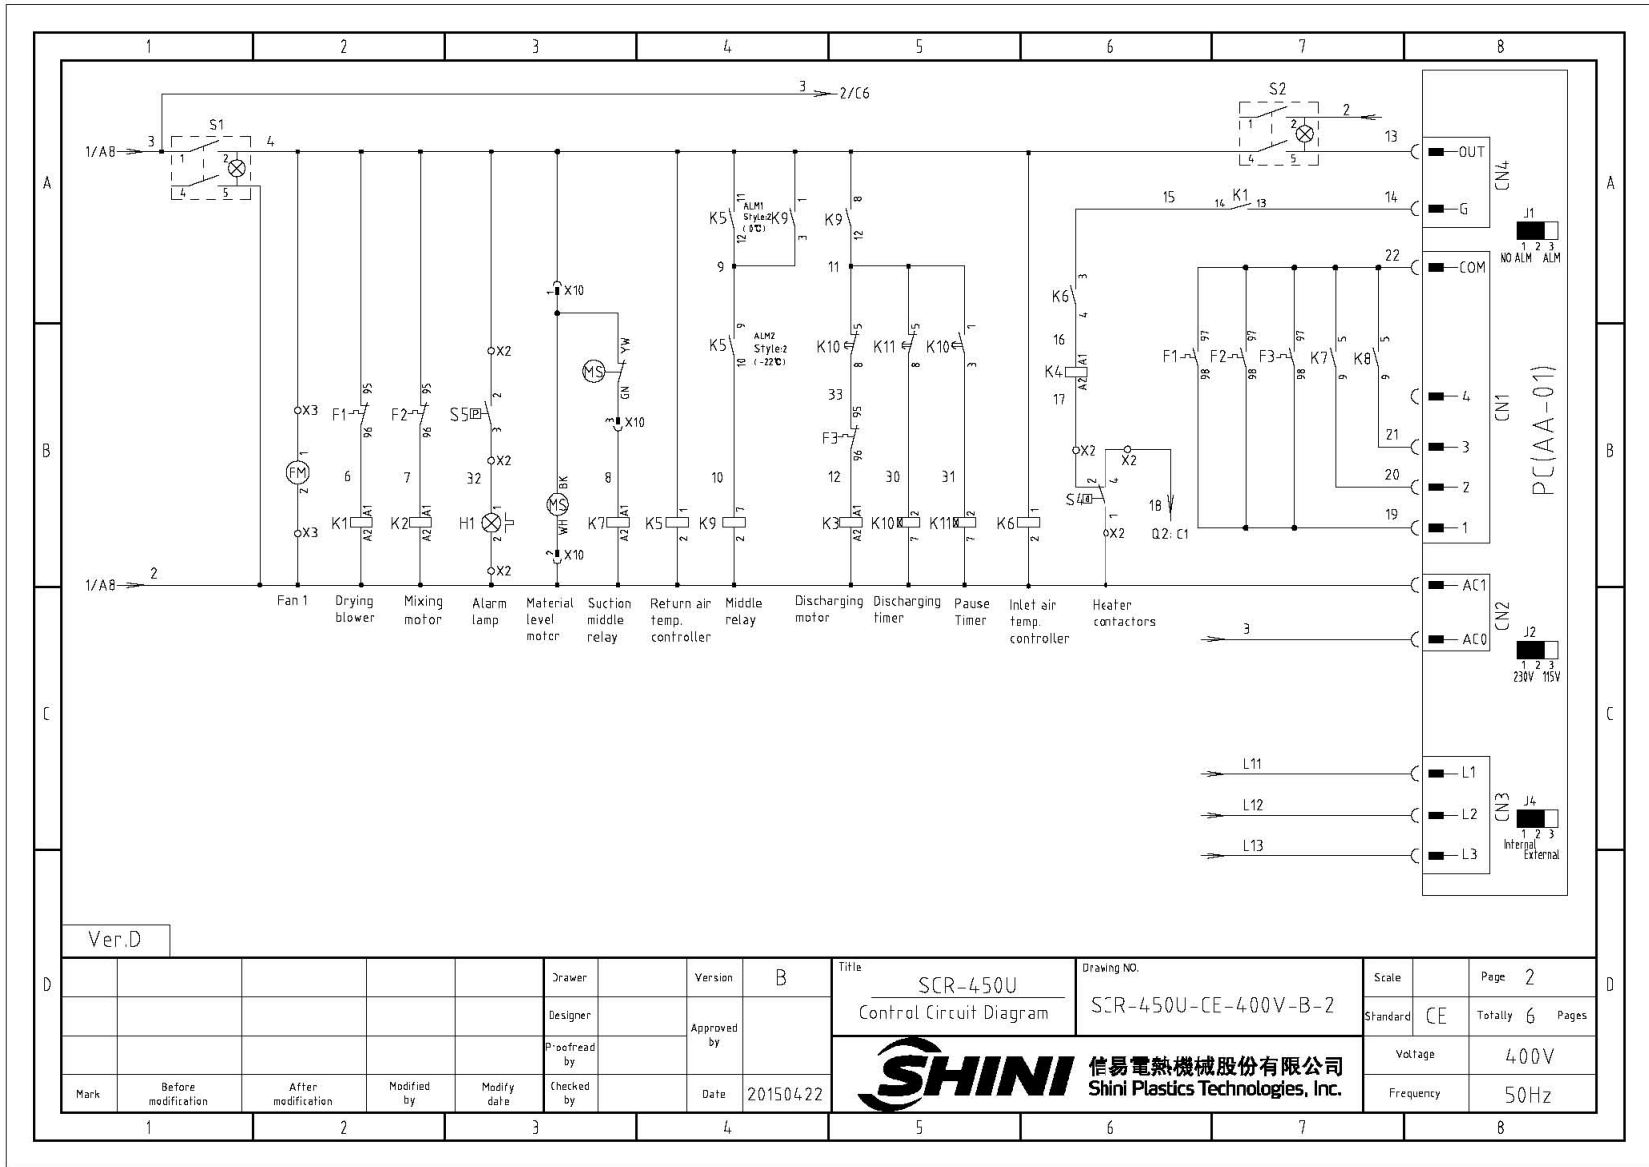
1 2 3 4 5 6 7 8

A B C D

1/A8 3 S1 1 2 4 5 4

3 2/C6

S2 1 2 4 5 2 13 OUT CN4

15 14 K1 13 14 G

J1 1 2 3 NO ALM ALM

22 COM

K5 11 ALM1 Style:2 (0℃) 12 K9 1 3

9

K5 9 ALM2 Style:2 (-22℃) 10

K9 8 12

11

K10 5 8 K11 5 8 K10 1 3

33 F3 95 96

X10 YW MS GN X10

X2 S5 2 3 X2 32 H1 1 2 X2

X3 FM 1 2 X3

F1 95 96 6 K1 A1 A2

F2 95 96 7 K2 A1 A2

MS BK WH X10

8 K7 A1 A2

K5 1 2 10 K9 1 2

12 K3 A1 A2 30 K10 2 7 31 K11 2 7

K6 1 2

K6 3 4 16 K4 A1 A2 17

X2 X2 S4 2 4 1 X2 18 Q2: C1

F1 97 98 F2 97 98 F3 97 98 K7 5 9 K8 5 9

4 3 2 1 21 20 19 CN1 PC(AA-01)

1/A8 2

Fan 1

Drying blower

Mixing motor

Alarm lamp

Material level motor

Suction middle relay

Return air temp. controller

Middle relay

Discharging motor

Discharging timer

Pause Timer

Inlet air temp. controller

Heater contactors

AC1 AC0 CN2 3

J2 1 2 3 230V 115V

L11 L1 L12 L2 L13 L3 CN3

J4 1 2 3 Internal External

Ver.D

| Mark | Before modification | After modification | Modified by | Modify date | Drawer | | Version | B |
|---|---|---|---|---|---|---|---|---|
| | | | | | Designer | | Approved by | |
| | | | | | Proofread by | | | |
| | | | | | Checked by | | Date | 20150422 |

Title SCR-450U Control Circuit Diagram

Drawing NO. SCR-450U-CE-400V-B-2

Scale | Page 2
Standard CE | Totally 6 Pages
Voltage 400V
Frequency 50Hz

SHINI 信易電熱機械股份有限公司 Shini Plastics Technologies, Inc.